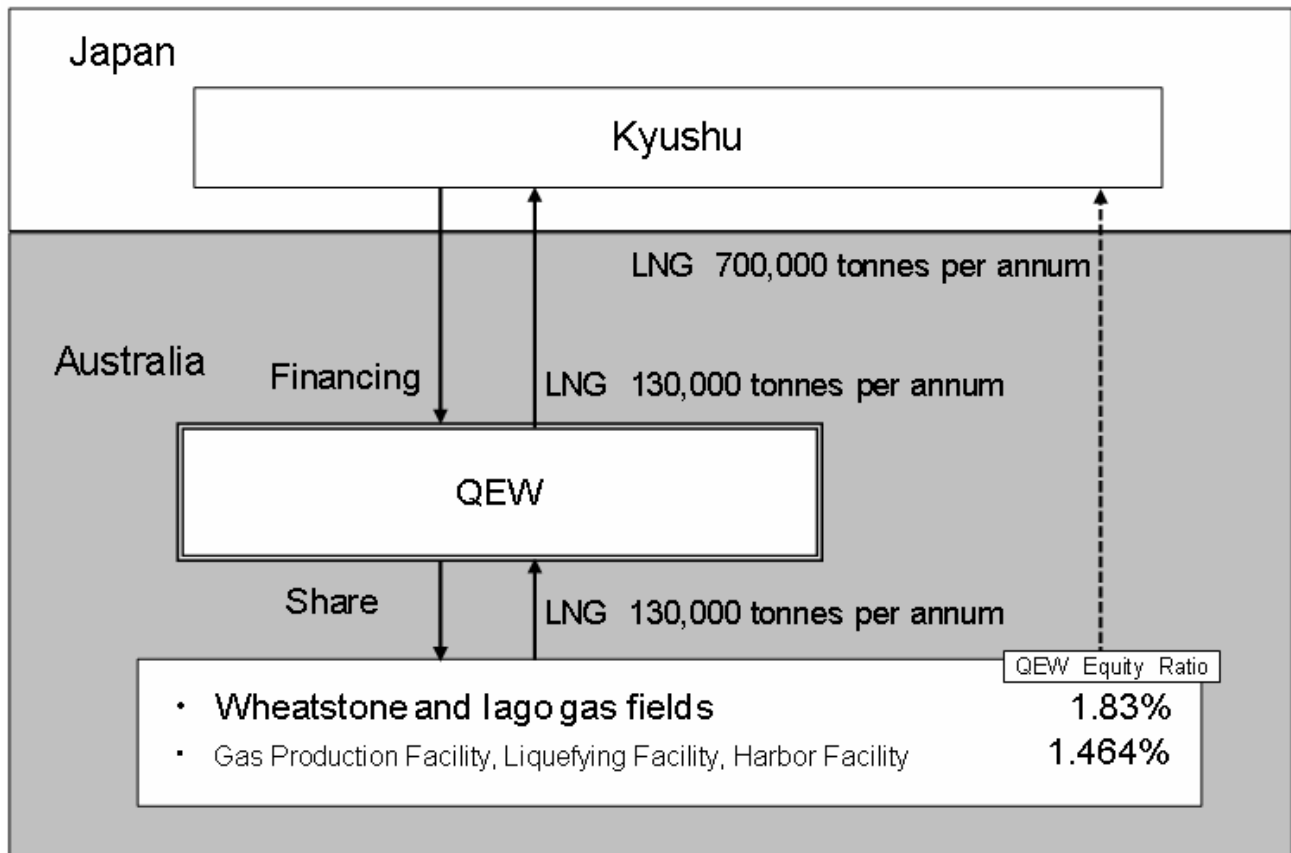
Japan

Kyushu

LNG 700,000 tonnes per annum

Australia

Financing

LNG 130,000 tonnes per annum

QEW

Share

LNG 130,000 tonnes per annum

QEW Equity Ratio

・ Wheatstone and Iago gas fields 1.83%

・ Gas Production Facility, Liquefying Facility, Harbor Facility 1.464%